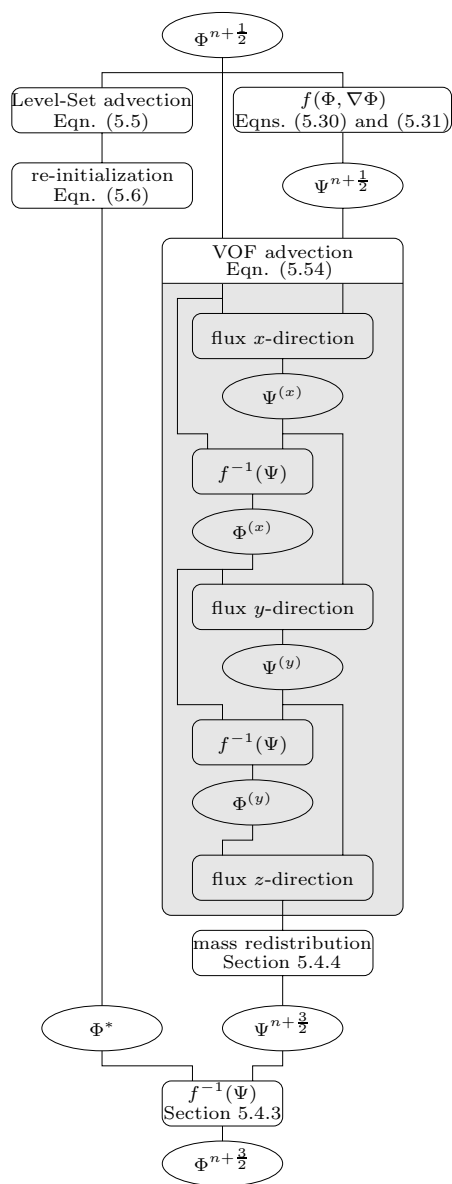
$\Phi^{n+\frac{1}{2}}$

Level-Set advection
Eqn. (5.5)

re-initialization
Eqn. (5.6)

$f(\Phi, \nabla\Phi)$
Eqns. (5.30) and (5.31)

$\Psi^{n+\frac{1}{2}}$

VOF advection
Eqn. (5.54)

flux $x$-direction

$\Psi^{(x)}$

$f^{-1}(\Psi)$

$\Phi^{(x)}$

flux $y$-direction

$\Psi^{(y)}$

$f^{-1}(\Psi)$

$\Phi^{(y)}$

flux $z$-direction

mass redistribution
Section 5.4.4

$\Phi^{*}$

$\Psi^{n+\frac{3}{2}}$

$f^{-1}(\Psi)$
Section 5.4.3

$\Phi^{n+\frac{3}{2}}$